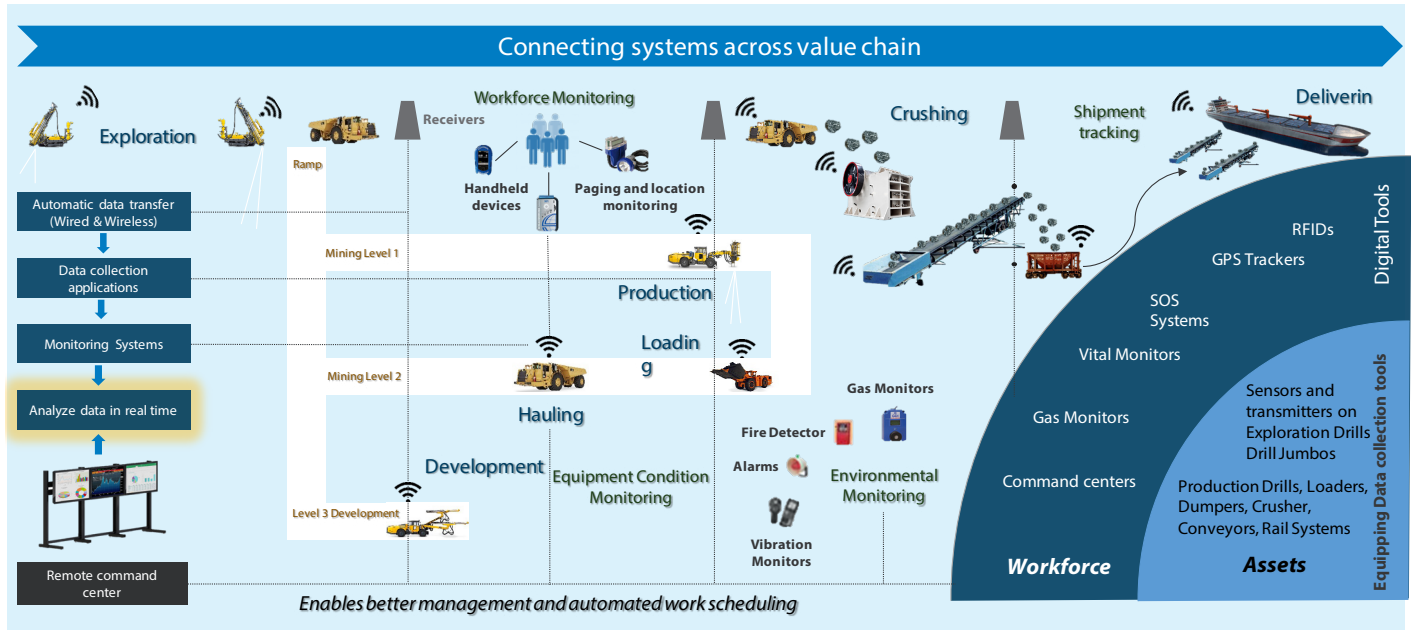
Connecting systems across value chain

Exploration

Automatic data transfer (Wired & Wireless)

Data collection applications

Monitoring Systems

Analyze data in real time

Remote command center

Receivers

Ramp

Workforce Monitoring

Handheld devices

Paging and location monitoring

Mining Level 1

Production

Loadin g

Mining Level 2

Hauling

Development

Level 3 Development

Equipment Condition Monitoring

Crushing

Shipment tracking

Deliverin

Gas Monitors

Fire Detector

Alarms

Vibration Monitors

Environmental Monitoring

RFIDs

GPS Trackers

SOS Systems

Vital Monitors

Gas Monitors

Command centers

Digital Tools

Sensors and transmitters on Exploration Drills Drill Jumbos

Production Drills, Loaders, Dumpers, Crusher, Conveyors, Rail Systems

Equipping Data collection tools

Workforce

Assets

Enables better management and automated work scheduling